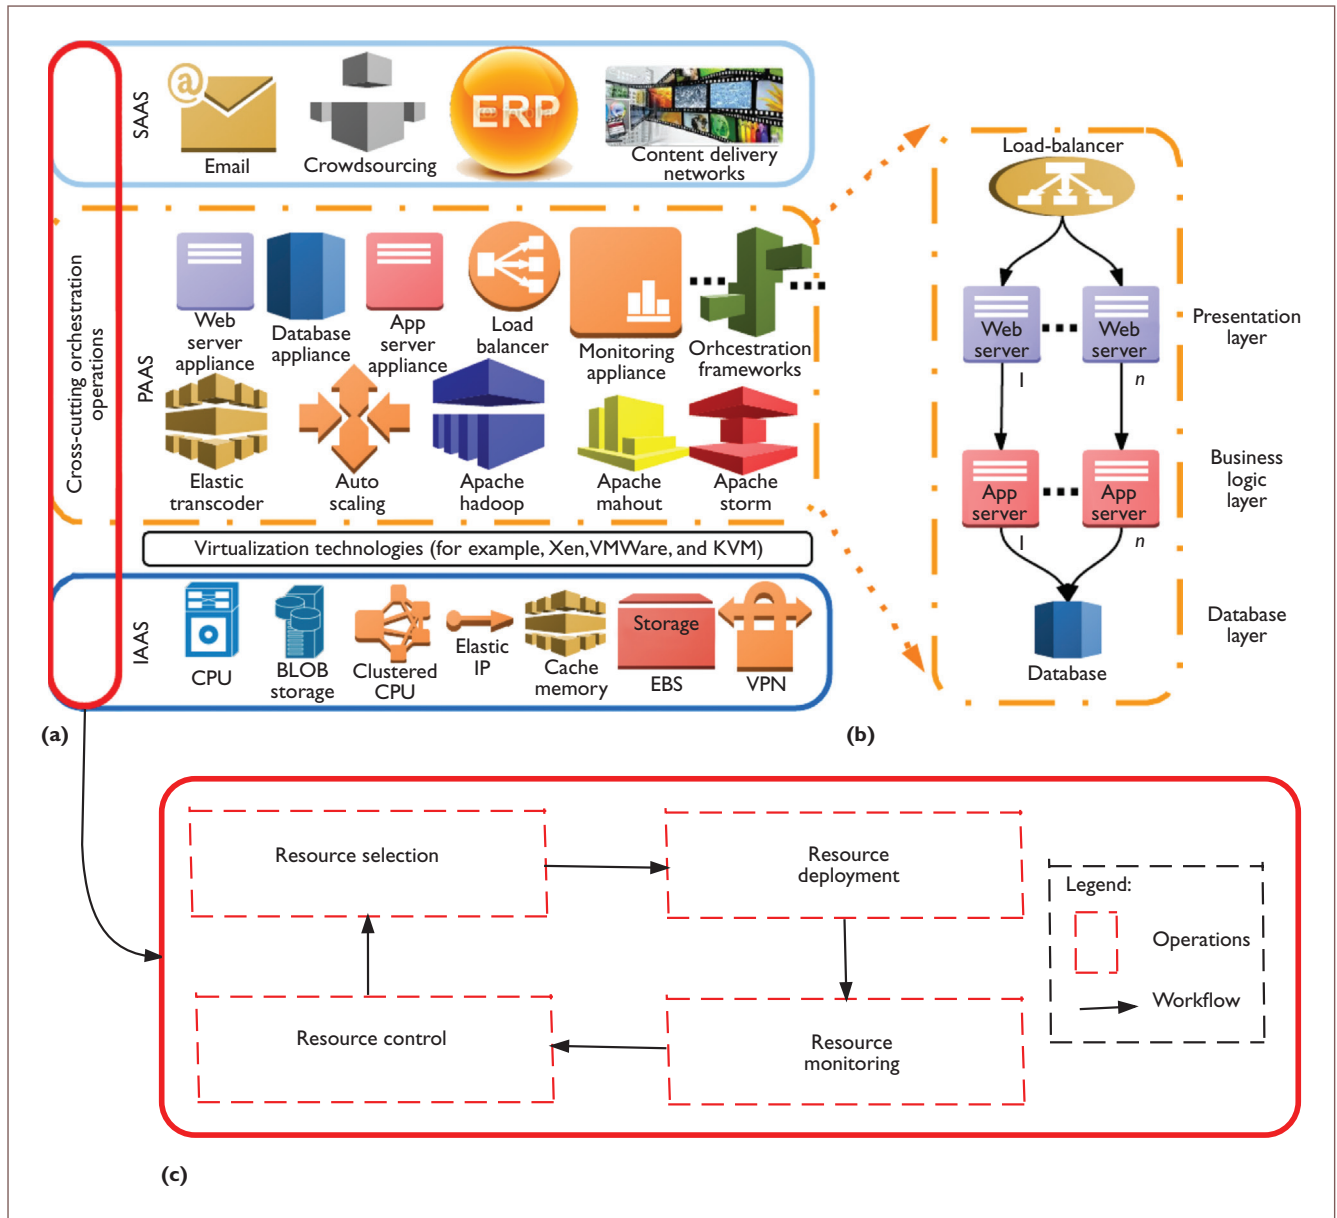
SAAS

Email

Crowdsourcing

ERP

Content delivery networks

Cross-cutting orchestration operations

PAAS

Web server appliance

Database appliance

App server appliance

Load balancer

Monitoring appliance

Orhcestration frameworks

Elastic transcoder

Auto scaling

Apache hadoop

Apache mahout

Apache storm

Virtualization technologies (for example, Xen, VMWare, and KVM)

IAAS

CPU

BLOB storage

Clustered CPU

Elastic IP

Cache memory

Storage

EBS

VPN

(a)

Load-balancer

Web server

Web server

Presentation layer

1

n

App server

App server

Business logic layer

1

n

Database

Database layer

(b)

Resource selection

Resource deployment

Legend:

Operations

Workflow

Resource control

Resource monitoring

(c)